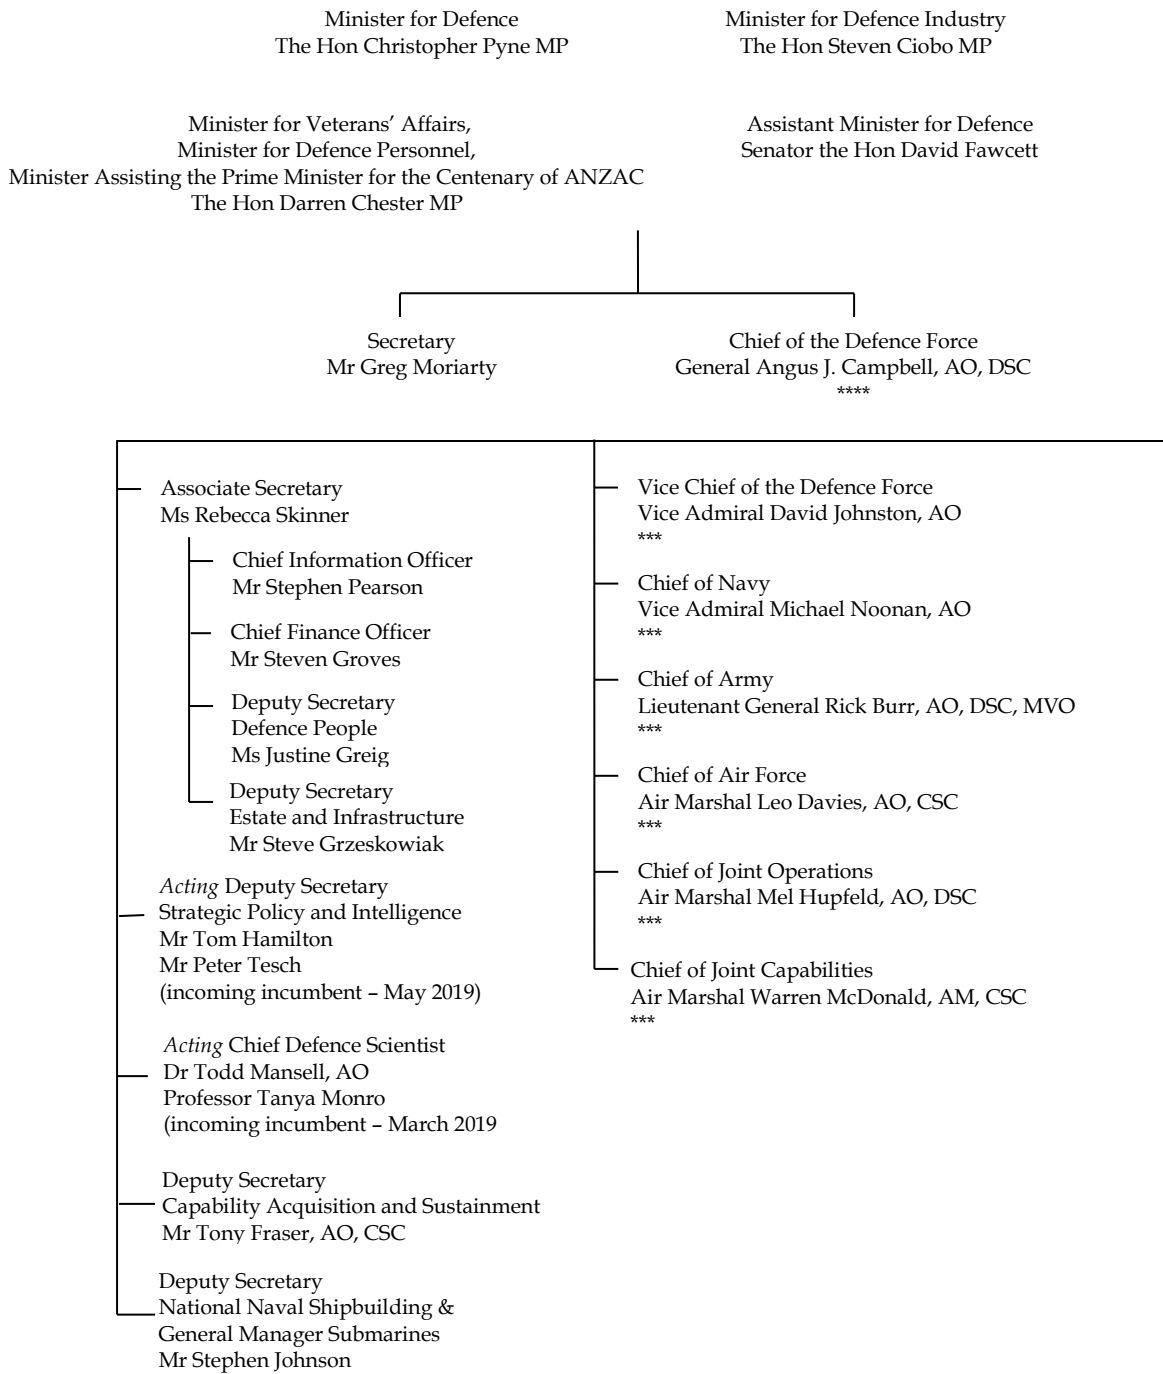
Minister for Defence
The Hon Christopher Pyne MP

Minister for Defence Industry
The Hon Steven Ciobo MP

Minister for Veterans' Affairs,
Minister for Defence Personnel,
Minister Assisting the Prime Minister for the Centenary of ANZAC
The Hon Darren Chester MP

Assistant Minister for Defence
Senator the Hon David Fawcett

Secretary
Mr Greg Moriarty

Chief of the Defence Force
General Angus J. Campbell, AO, DSC
****

Associate Secretary
Ms Rebecca Skinner

Chief Information Officer
Mr Stephen Pearson

Chief Finance Officer
Mr Steven Groves

Deputy Secretary
Defence People
Ms Justine Greig

Deputy Secretary
Estate and Infrastructure
Mr Steve Grzeskowiak

*Acting* Deputy Secretary
Strategic Policy and Intelligence
Mr Tom Hamilton
Mr Peter Tesch
(incoming incumbent – May 2019)

*Acting* Chief Defence Scientist
Dr Todd Mansell, AO
Professor Tanya Monro
(incoming incumbent – March 2019

Deputy Secretary
Capability Acquisition and Sustainment
Mr Tony Fraser, AO, CSC

Deputy Secretary
National Naval Shipbuilding &
General Manager Submarines
Mr Stephen Johnson

Vice Chief of the Defence Force
Vice Admiral David Johnston, AO
***

Chief of Navy
Vice Admiral Michael Noonan, AO
***

Chief of Army
Lieutenant General Rick Burr, AO, DSC, MVO
***

Chief of Air Force
Air Marshal Leo Davies, AO, CSC
***

Chief of Joint Operations
Air Marshal Mel Hupfeld, AO, DSC
***

Chief of Joint Capabilities
Air Marshal Warren McDonald, AM, CSC
***